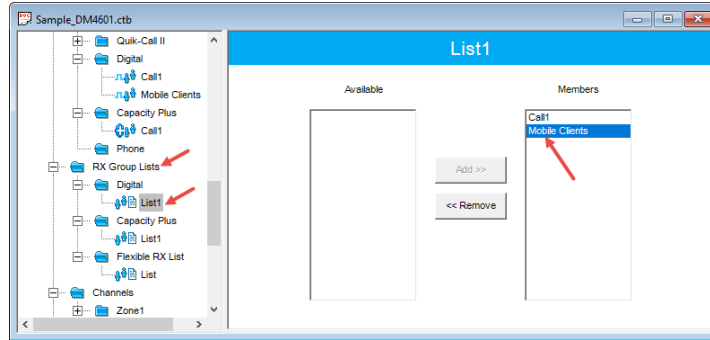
Sample_DM4601.ctb

Quik-Call II
Digital
Call1
Mobile Clients
Capacity Plus
Call1
Phone
RX Group Lists
Digital
List1
Capacity Plus
List1
Flexible RX List
List
Channels
Zone1

List1

Available

Members

Call1
Mobile Clients

Add >>

<< Remove